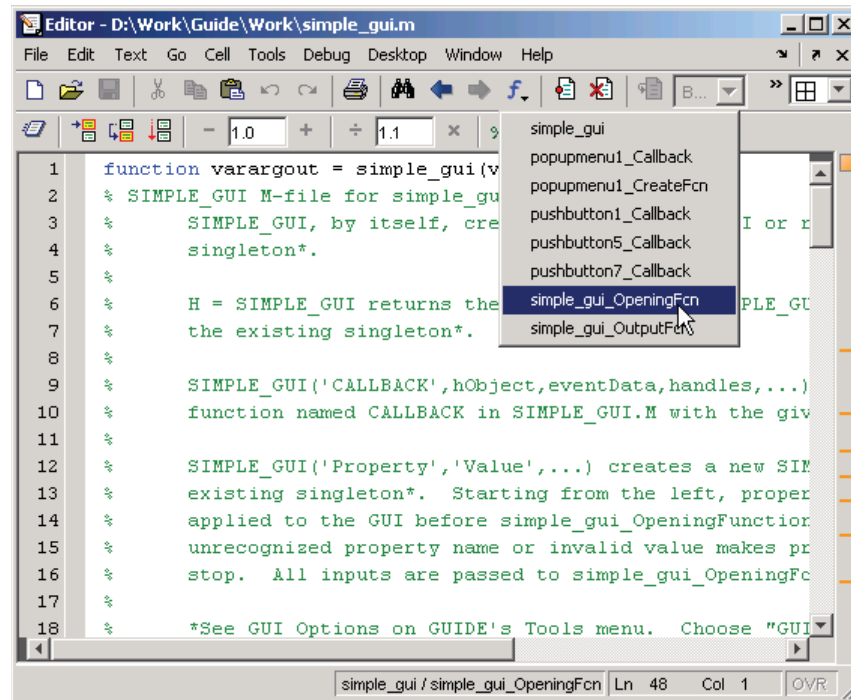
Editor - D:\Work\Guide\Work\simple_gui.m

File Edit Text Go Cell Tools Debug Desktop Window Help

B...

1.0 + ÷ 1.1 ×

simple_gui
popupmenu1_Callback
popupmenu1_CreateFcn
pushbutton1_Callback
pushbutton5_Callback
pushbutton7_Callback
simple_gui_OpeningFcn
simple_gui_OutputFcn

1 function varargout = simple_gui(v
2 % SIMPLE_GUI M-file for simple_gu
3 % SIMPLE_GUI, by itself, cre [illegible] I or r
4 % singleton*.
5 %
6 % H = SIMPLE_GUI returns the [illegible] PLE_GU
7 % the existing singleton*.
8 %
9 % SIMPLE_GUI('CALLBACK',hObject,eventData,handles,...)
10 % function named CALLBACK in SIMPLE_GUI.M with the giv
11 %
12 % SIMPLE_GUI('Property','Value',...) creates a new SIM
13 % existing singleton*. Starting from the left, proper
14 % applied to the GUI before simple_gui_OpeningFunction
15 % unrecognized property name or invalid value makes pr
16 % stop. All inputs are passed to simple_gui_OpeningFc
17 %
18 % *See GUI Options on GUIDE's Tools menu. Choose "GUI

simple_gui / simple_gui_OpeningFcn Ln 48 Col 1 OVR